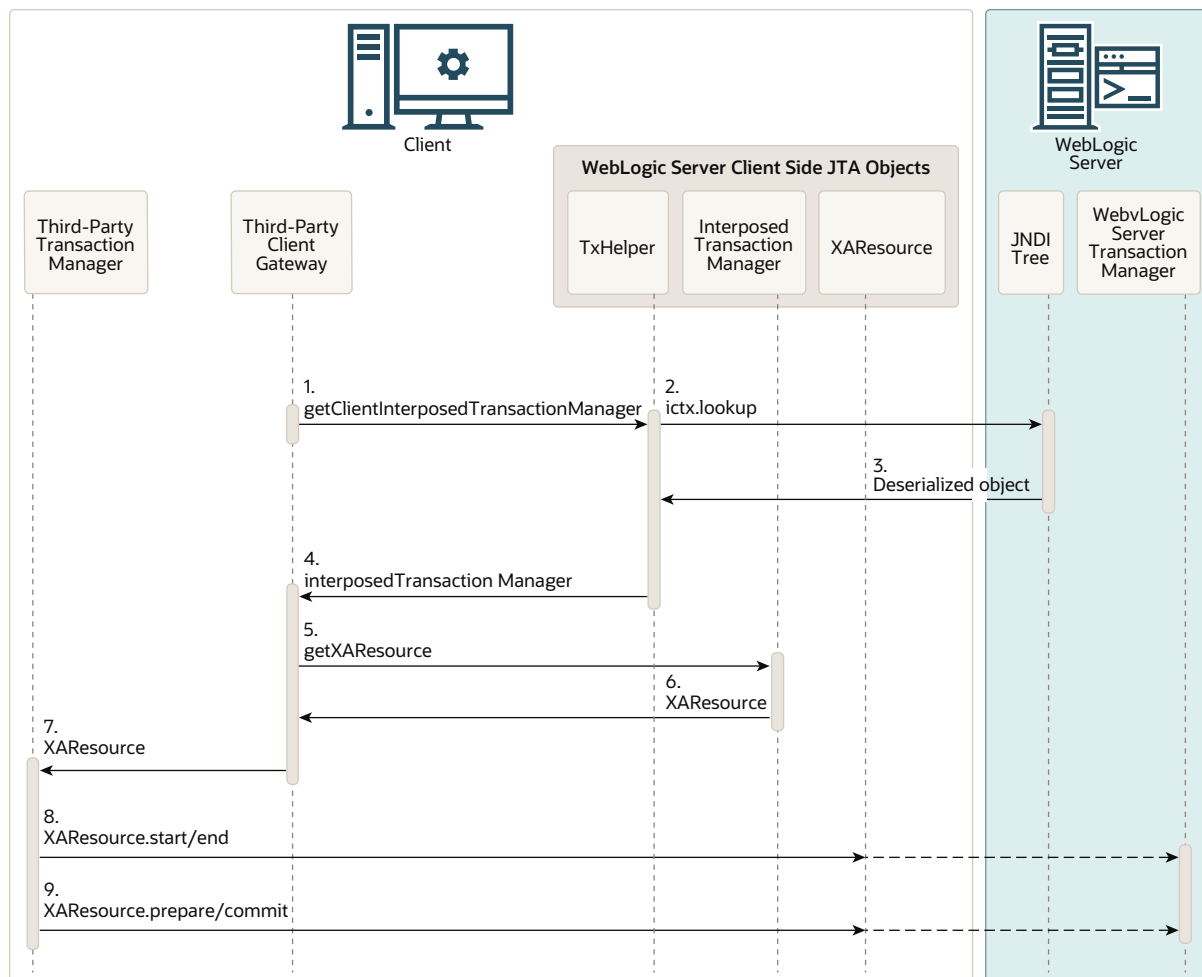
Client

WebLogic Server

WebLogic Server Client Side JTA Objects

Third-Party Transaction Manager

Third-Party Client Gateway

TxHelper

Interposed Transaction Manager

XAResource

JNDI Tree

WebvLogic Server Transaction Manager

1. getClientInterposedTransactionManager

2. ictx.lookup

3. Deserialized object

4. interposedTransaction Manager

5. getXAResource

6. XAResource

7. XAResource

8. XAResource.start/end

9. XAResource.prepare/commit